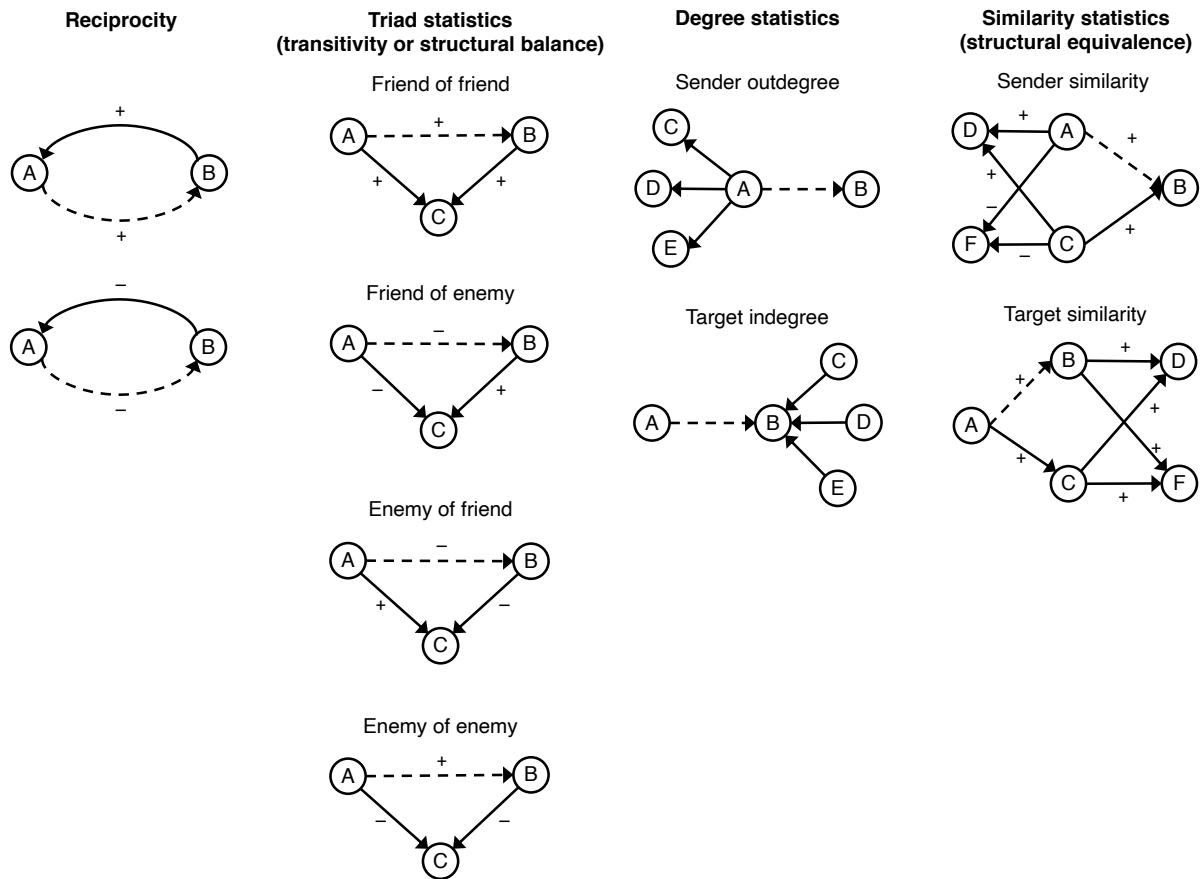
Reciprocity

+

A B

+

–

A B

–

Triad statistics (transitivity or structural balance)

Friend of friend

A + B

+ +

C

Friend of enemy

A – B

– +

C

Enemy of friend

A – B

+ –

C

Enemy of enemy

A + B

– –

C

Degree statistics

Sender outdegree

C

D A B

E

Target indegree

C

A B D

E

Similarity statistics (structural equivalence)

Sender similarity

D + A +

+

–

F – C + B

Target similarity

+ B + D

A +

+

+ C + F